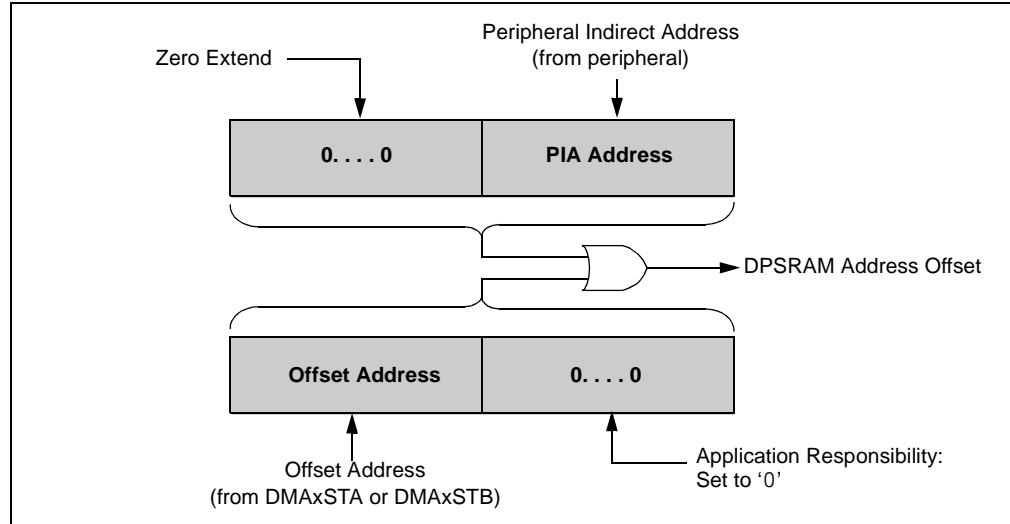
Peripheral Indirect Address
(from peripheral)

Zero Extend

0. . . . 0

PIA Address

DPSRAM Address Offset

Offset Address

0. . . . 0

Offset Address
(from DMAxSTA or DMAxSTB)

Application Responsibility:
Set to ‘0’